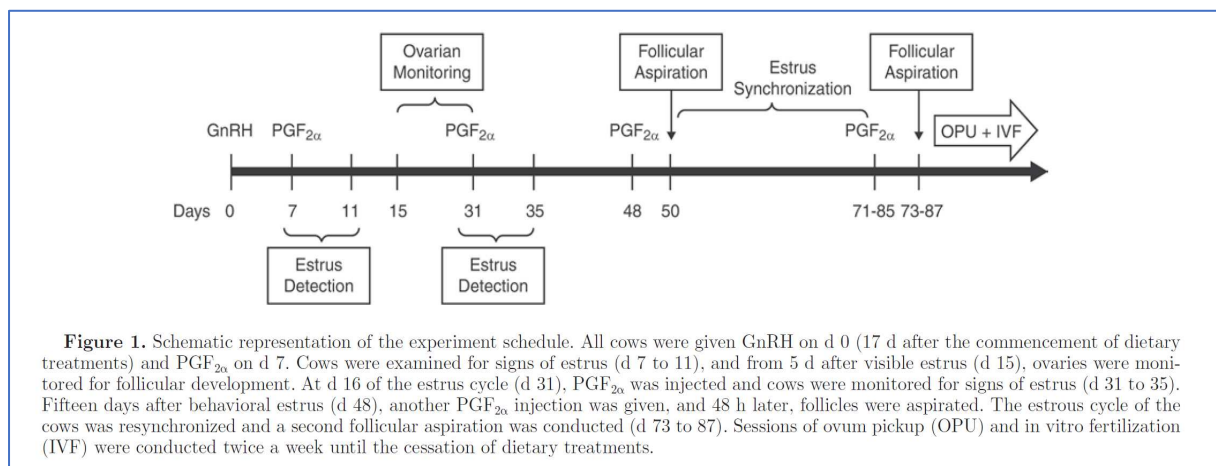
Ovarian Monitoring

Follicular Aspiration

Estrus Synchronization

Follicular Aspiration

GnRH $PGF_{2\alpha}$ $PGF_{2\alpha}$ $PGF_{2\alpha}$ $PGF_{2\alpha}$ OPU + IVF

Days 0 7 11 15 31 35 48 50 71-85 73-87

Estrus Detection

Estrus Detection

**Figure 1.** Schematic representation of the experiment schedule. All cows were given GnRH on d 0 (17 d after the commencement of dietary treatments) and $PGF_{2\alpha}$ on d 7. Cows were examined for signs of estrus (d 7 to 11), and from 5 d after visible estrus (d 15), ovaries were monitored for follicular development. At d 16 of the estrus cycle (d 31), $PGF_{2\alpha}$ was injected and cows were monitored for signs of estrus (d 31 to 35). Fifteen days after behavioral estrus (d 48), another $PGF_{2\alpha}$ injection was given, and 48 h later, follicles were aspirated. The estrous cycle of the cows was resynchronized and a second follicular aspiration was conducted (d 73 to 87). Sessions of ovum pickup (OPU) and in vitro fertilization (IVF) were conducted twice a week until the cessation of dietary treatments.